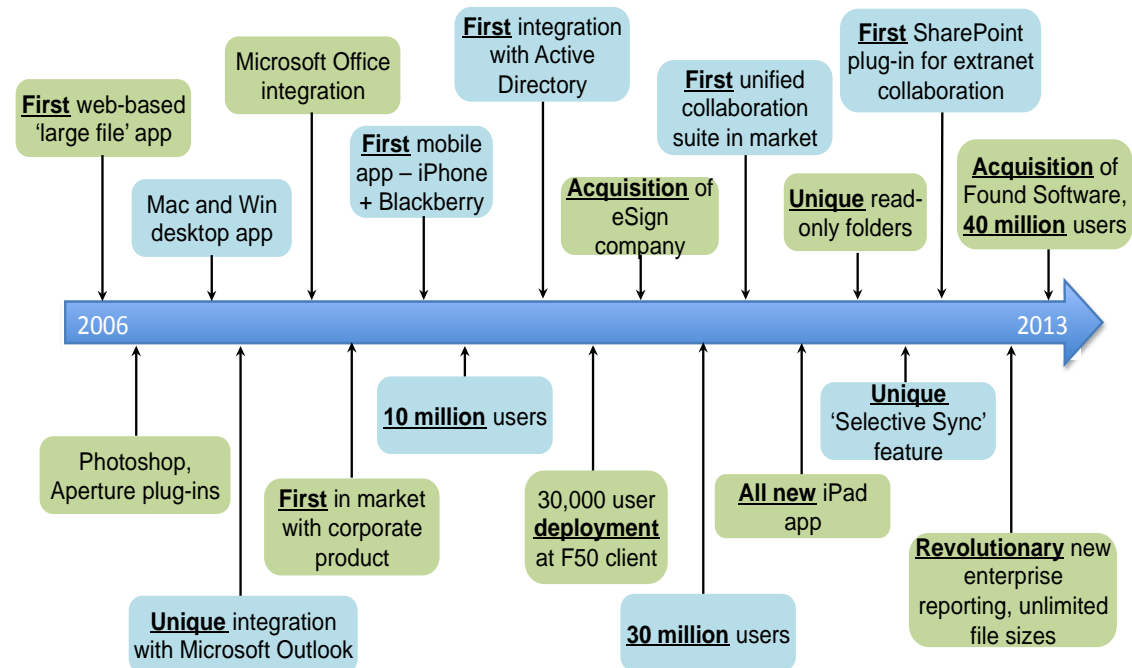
First web-based 'large file' app

Mac and Win desktop app

Microsoft Office integration

First mobile app – iPhone + Blackberry

First integration with Active Directory

Acquisition of eSign company

First unified collaboration suite in market

Unique read-only folders

First SharePoint plug-in for extranet collaboration

Acquisition of Found Software, 40 million users

2006

2013

Photoshop, Aperture plug-ins

Unique integration with Microsoft Outlook

First in market with corporate product

10 million users

30,000 user deployment at F50 client

30 million users

All new iPad app

Unique 'Selective Sync' feature

Revolutionary new enterprise reporting, unlimited file sizes